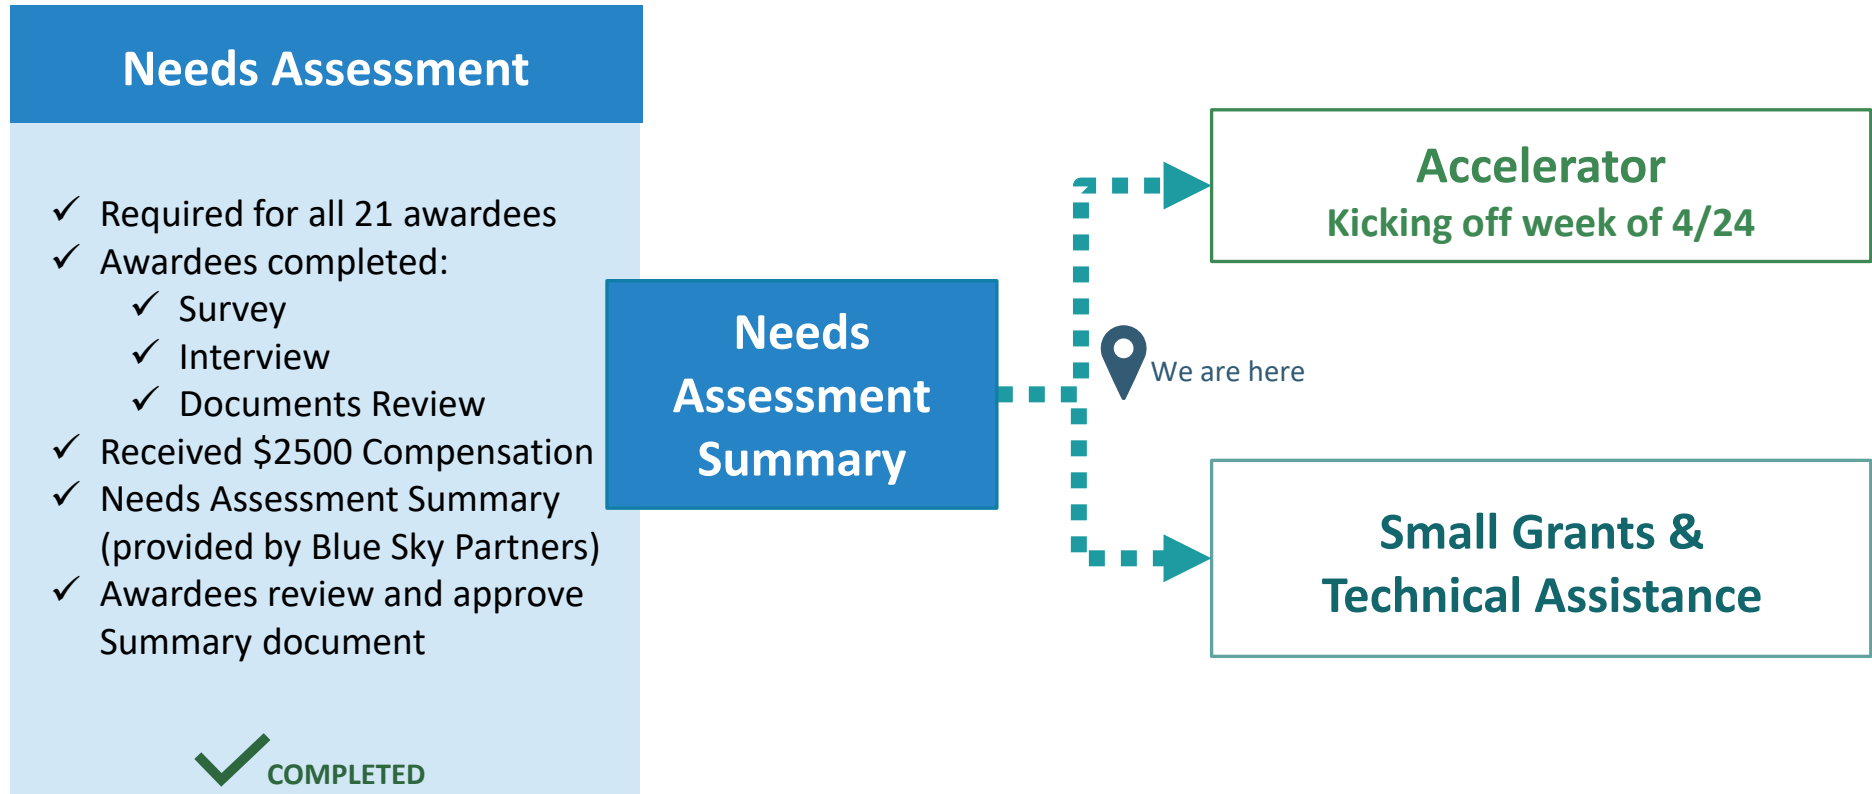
Needs Assessment

✓ Required for all 21 awardees
✓ Awardees completed:
✓ Survey
✓ Interview
✓ Documents Review
✓ Received $2500 Compensation
✓ Needs Assessment Summary (provided by Blue Sky Partners)
✓ Awardees review and approve Summary document

COMPLETED

Needs Assessment Summary

We are here

Accelerator
Kicking off week of 4/24

Small Grants & Technical Assistance